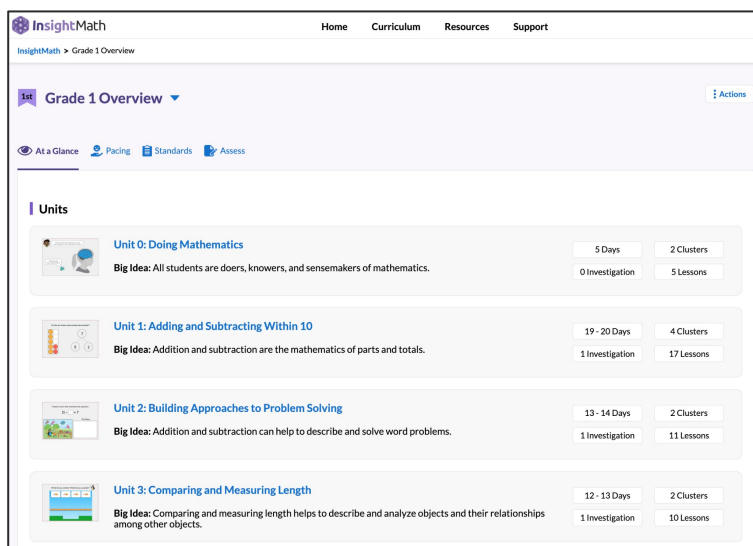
InsightMath

Home Curriculum Resources Support

InsightMath > Grade 1 Overview

1st Grade 1 Overview

Actions

At a Glance Pacing Standards Assess

Units

Unit 0: Doing Mathematics

Big Idea: All students are doers, knowers, and sensemakers of mathematics.

5 Days
2 Clusters
0 Investigation
5 Lessons

Unit 1: Adding and Subtracting Within 10

Big Idea: Addition and subtraction are the mathematics of parts and totals.

19 - 20 Days
4 Clusters
1 Investigation
17 Lessons

Unit 2: Building Approaches to Problem Solving

Big Idea: Addition and subtraction can help to describe and solve word problems.

13 - 14 Days
2 Clusters
1 Investigation
11 Lessons

Unit 3: Comparing and Measuring Length

Big Idea: Comparing and measuring length helps to describe and analyze objects and their relationships among other objects.

12 - 13 Days
2 Clusters
1 Investigation
10 Lessons